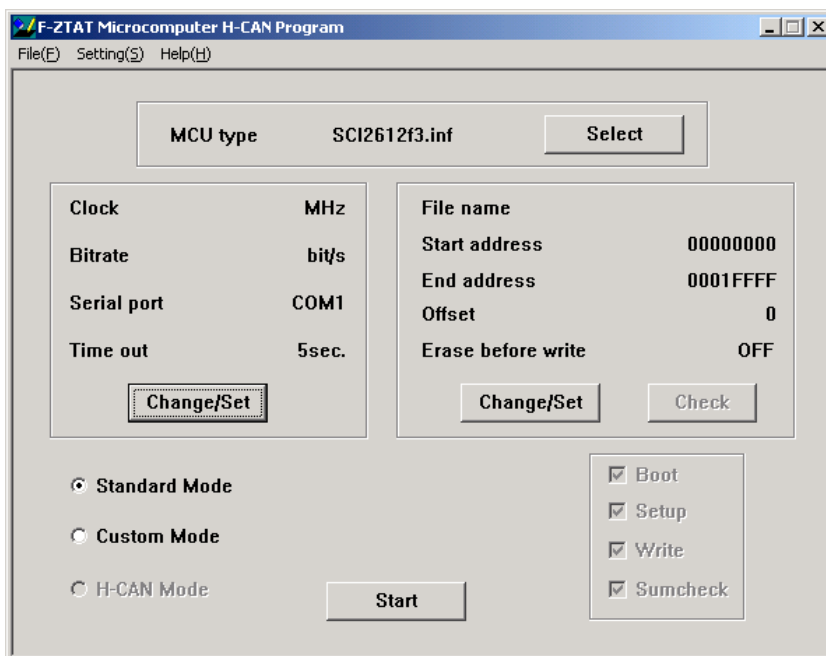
F-ZTAT Microcomputer H-CAN Program

File(F) Setting(S) Help(H)

MCU type SCI2612f3.inf Select

Clock MHz
Bitrate bit/s
Serial port COM1
Time out 5sec.
Change/Set

File name
Start address 00000000
End address 0001FFFF
Offset 0
Erase before write OFF
Change/Set Check

Standard Mode
Custom Mode
H-CAN Mode

Start

Boot
Setup
Write
Sumcheck